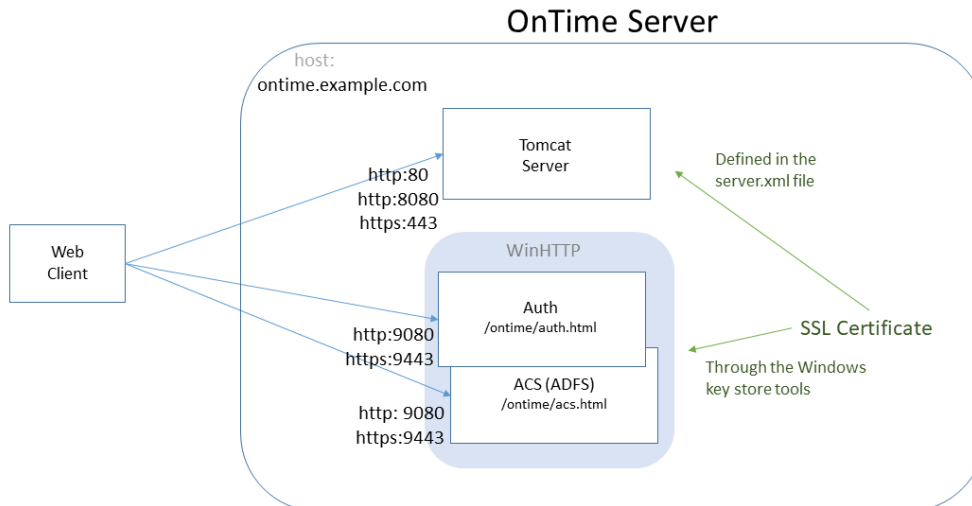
OnTime Server

host:
ontime.example.com

Web
Client

http:80
http:8080
https:443

Tomcat
Server

Defined in the
server.xml file

WinHTTP

Auth
/ontime/auth.html

http:9080
https:9443

ACS (ADFS)
/ontime/acs.html

http: 9080
https:9443

SSL Certificate

Through the Windows
key store tools